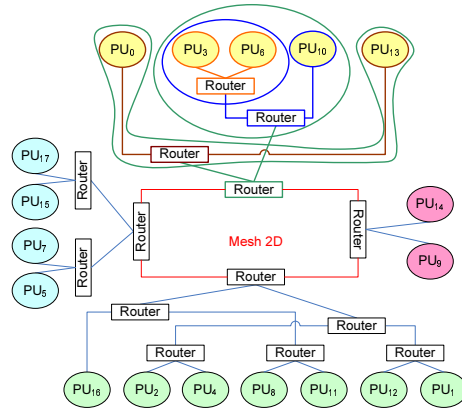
$PU_0$ $PU_3$ $PU_6$ $PU_{10}$ $PU_{13}$

Router

Router

Router

$PU_{17}$

Router

$PU_{15}$

Router

$PU_7$

Router

Router

Mesh 2D

Router

$PU_{14}$

$PU_9$

$PU_5$

Router

Router

Router

Router

Router

Router

$PU_{16}$ $PU_2$ $PU_4$ $PU_8$ $PU_{11}$ $PU_{12}$ $PU_1$